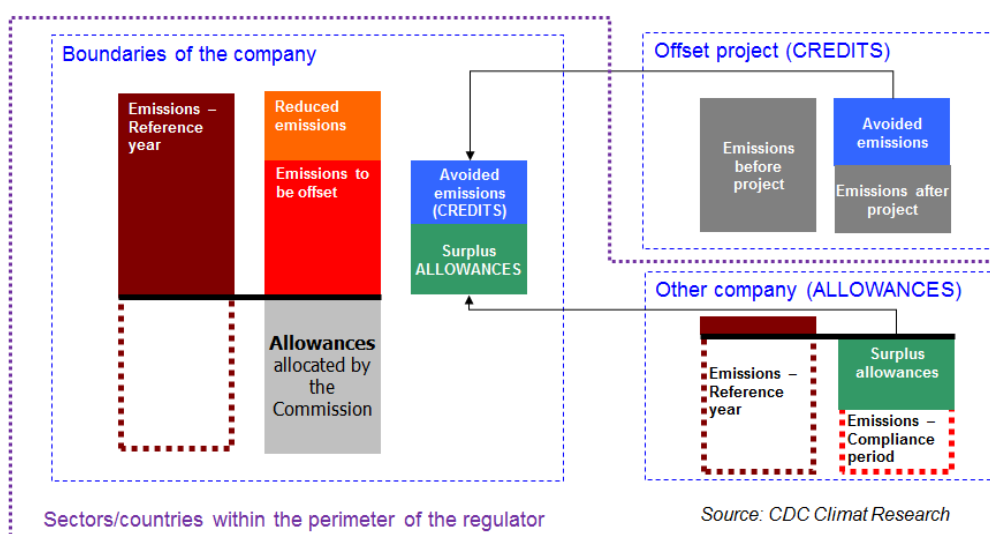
Boundaries of the company

Emissions – Reference year

Reduced emissions

Emissions to be offset

Allowances allocated by the Commission

Avoided emissions (CREDITS)

Surplus ALLOWANCES

Offset project (CREDITS)

Emissions before project

Avoided emissions

Emissions after project

Other company (ALLOWANCES)

Emissions – Reference year

Surplus allowances

Emissions – Compliance period

Sectors/countries within the perimeter of the regulator

Source: CDC Climat Research